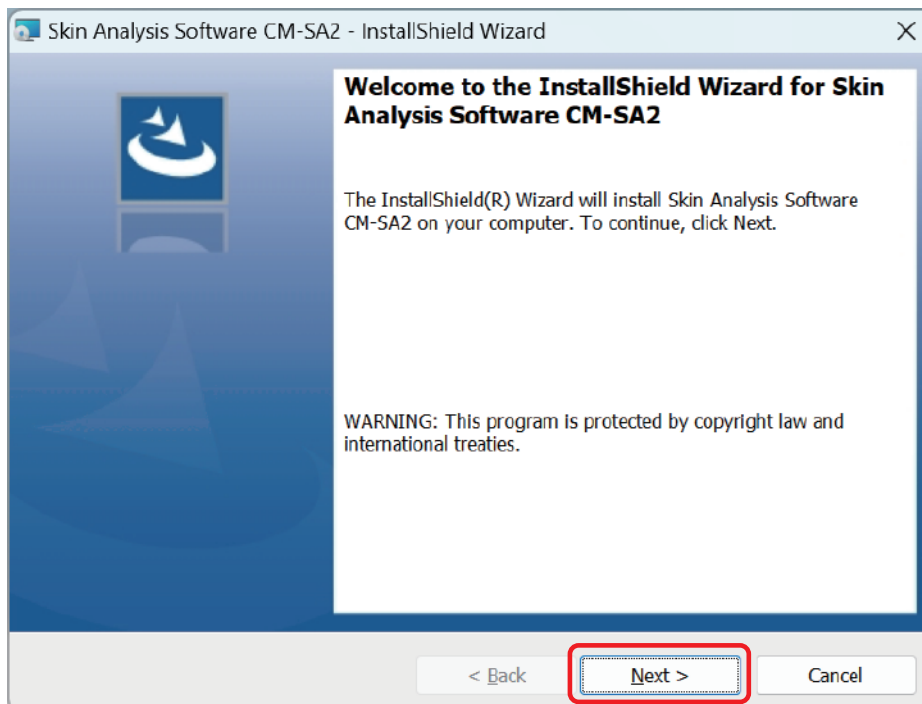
Skin Analysis Software CM-SA2 - InstallShield Wizard

Welcome to the InstallShield Wizard for Skin Analysis Software CM-SA2

The InstallShield(R) Wizard will install Skin Analysis Software CM-SA2 on your computer. To continue, click Next.

WARNING: This program is protected by copyright law and international treaties.

< Back

Next >

Cancel